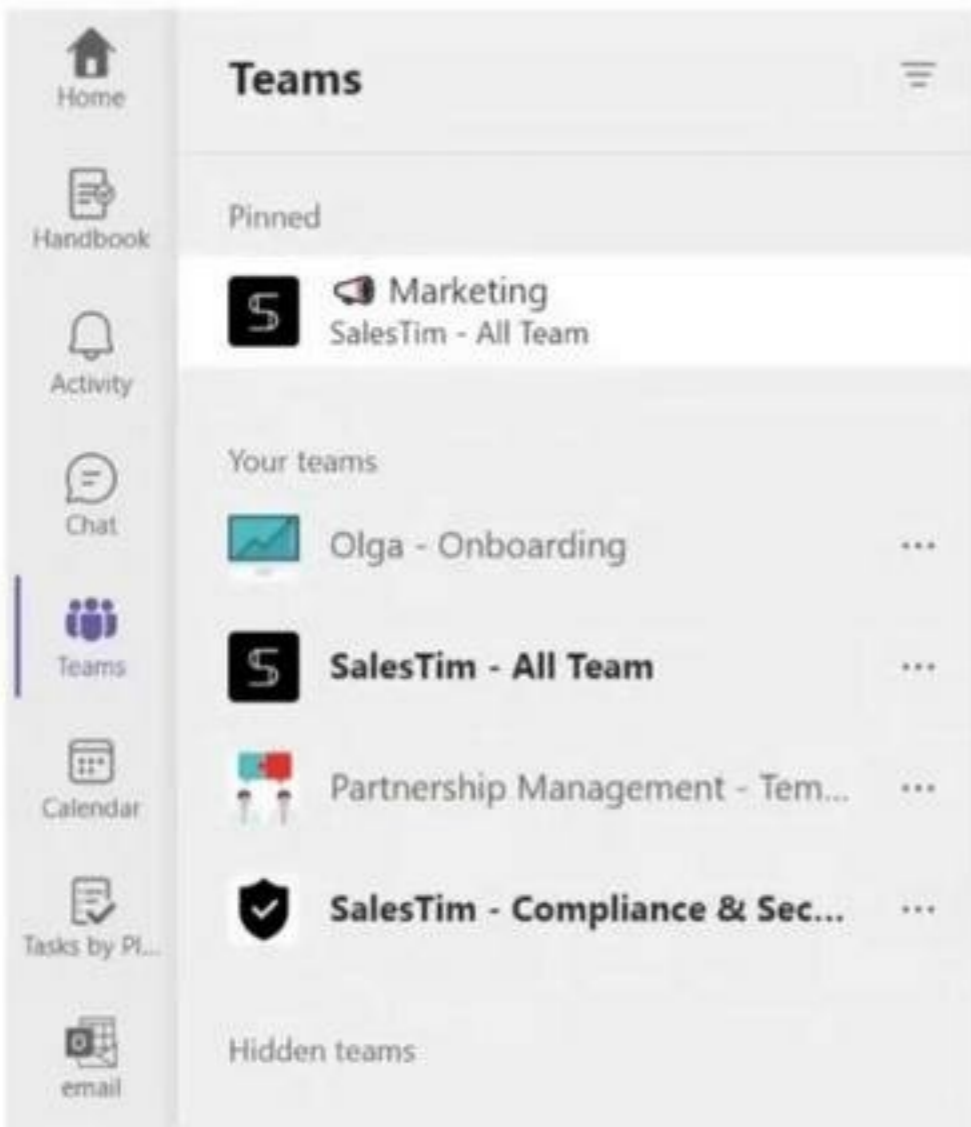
Home

Handbook

Activity

Chat

Teams

Calendar

Tasks by Pl...

email

Teams

Pinned

Marketing
SalesTim - All Team

Your teams

Olga - Onboarding ...

SalesTim - All Team ...

Partnership Management - Tem... ...

SalesTim - Compliance & Sec... ...

Hidden teams